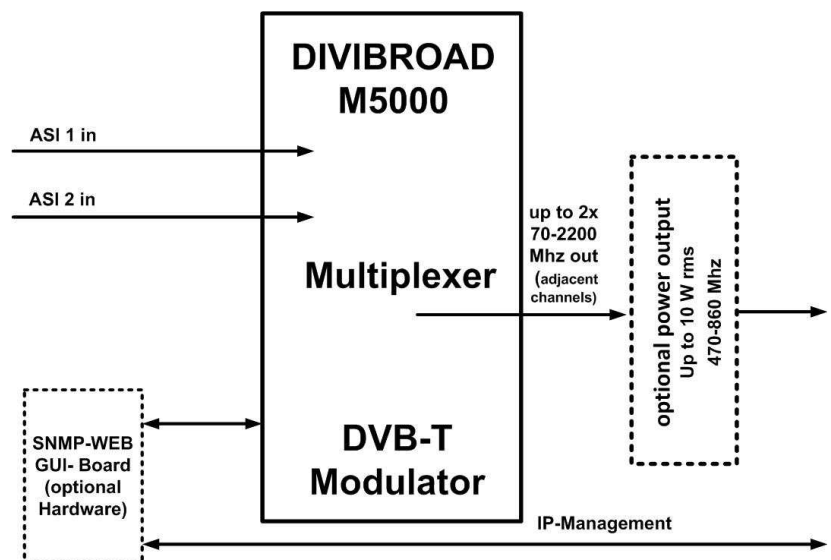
DIVIBROAD
M5000

ASI 1 in

ASI 2 in

Multiplexer

DVB-T
Modulator

up to 2x
70-2200
Mhz out
(adjacent
channels)

optional power output
Up to 10 W rms
470-860 Mhz

SNMP-WEB
GUI- Board
(optional
Hardware)

IP-Management